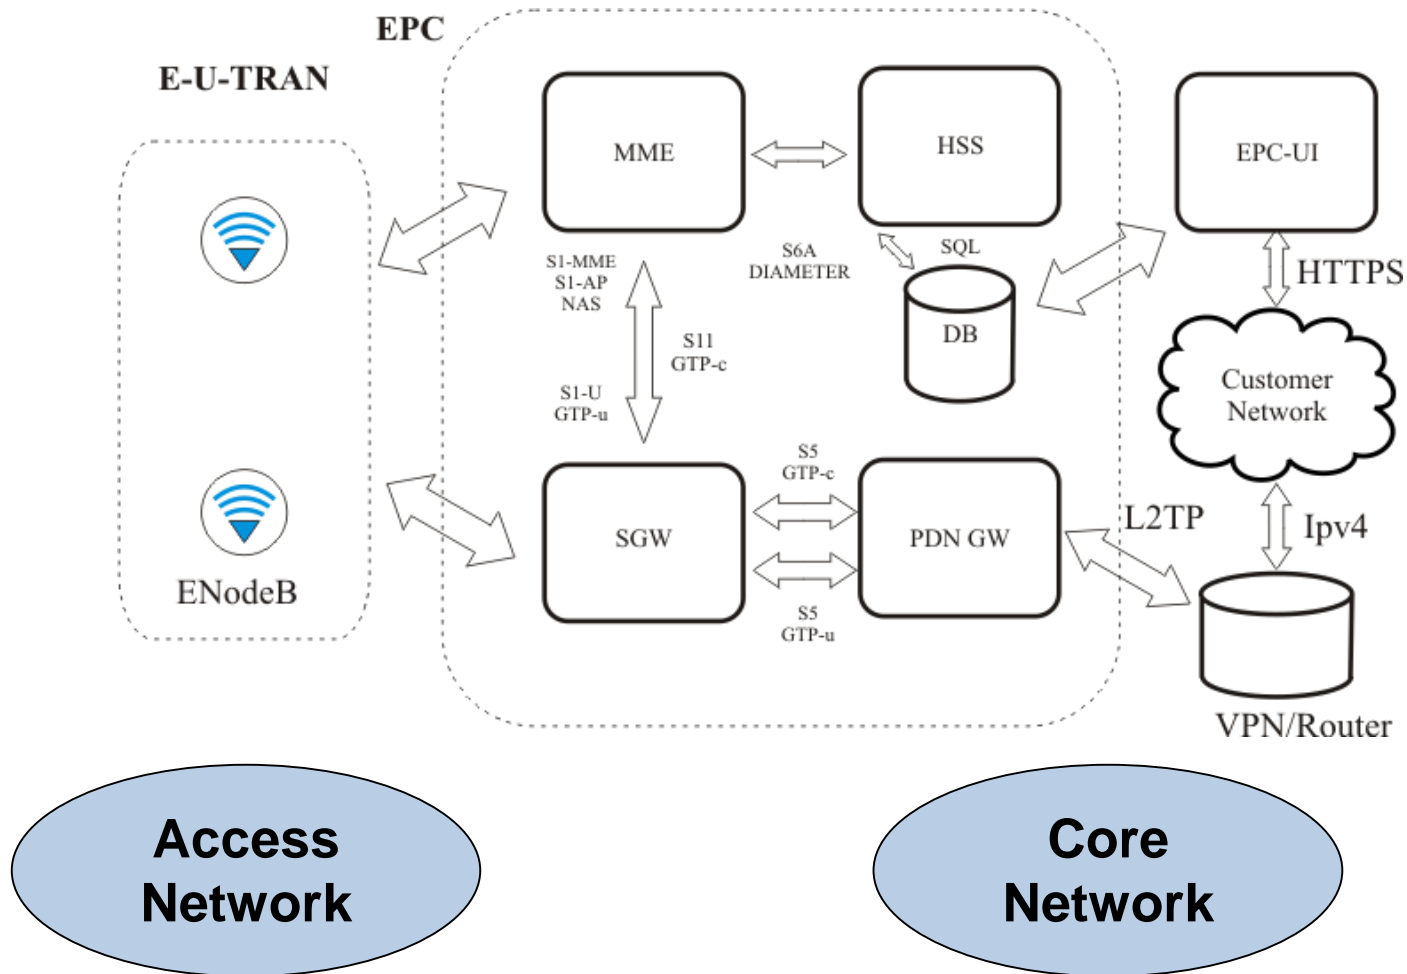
EPC

E-U-TRAN

MME

HSS

EPC-UI

S1-MME
S1-AP
NAS

S6A
DIAMETER

SQL

HTTPS

DB

S11
GTP-c

S1-U
GTP-u

Customer
Network

S5
GTP-c

SGW

PDN GW

L2TP

Ipv4

ENodeB

S5
GTP-u

VPN/Router

Access
Network

Core
Network